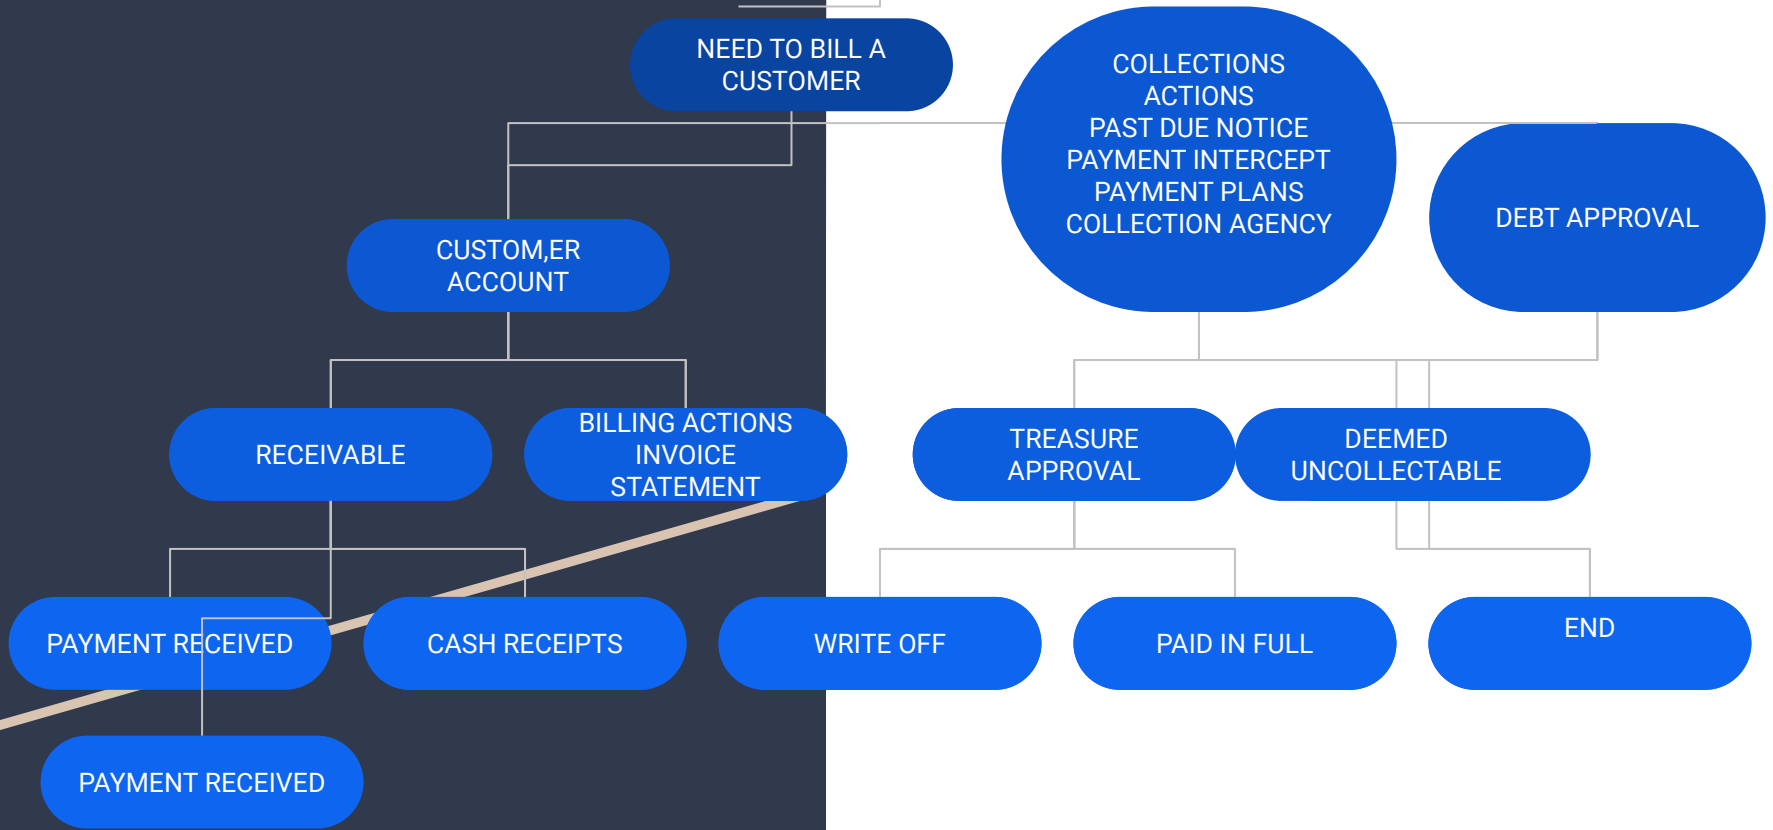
NEED TO BILL A CUSTOMER

COLLECTIONS ACTIONS
PAST DUE NOTICE
PAYMENT INTERCEPT
PAYMENT PLANS
COLLECTION AGENCY

DEBT APPROVAL

CUSTOM,ER ACCOUNT

RECEIVABLE

BILLING ACTIONS
INVOICE
STATEMENT

TREASURE APPROVAL

DEEMED UNCOLLECTABLE

PAYMENT RECEIVED

CASH RECEIPTS

WRITE OFF

PAID IN FULL

END

PAYMENT RECEIVED